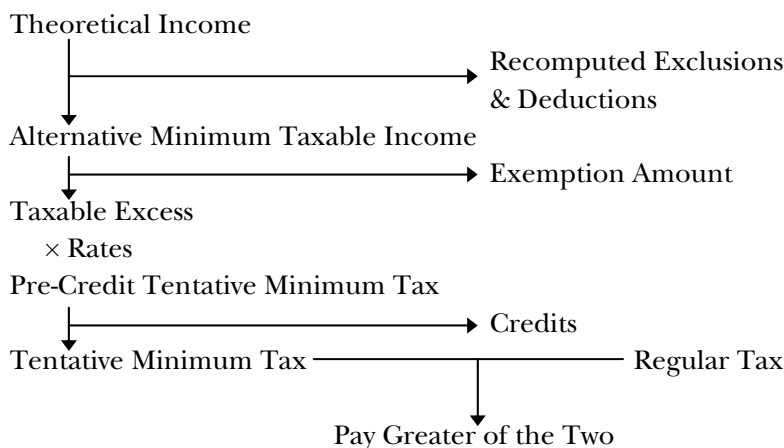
Theoretical Income

Recomputed Exclusions & Deductions

Alternative Minimum Taxable Income

Exemption Amount

Taxable Excess

$\times$ Rates

Pre-Credit Tentative Minimum Tax

Credits

Tentative Minimum Tax

Regular Tax

Pay Greater of the Two